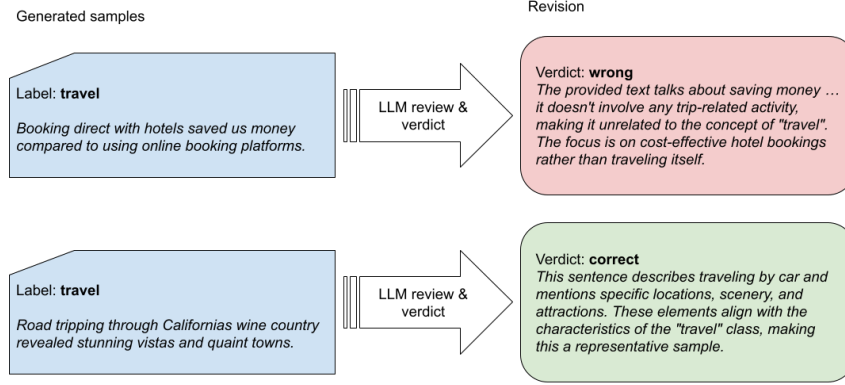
Generated samples

Revision

Label: **travel**

*Booking direct with hotels saved us money compared to using online booking platforms.*

LLM review & verdict

Verdict: **wrong**
*The provided text talks about saving money … it doesn't involve any trip-related activity, making it unrelated to the concept of "travel". The focus is on cost-effective hotel bookings rather than traveling itself.*

Label: **travel**

*Road tripping through Californias wine country revealed stunning vistas and quaint towns.*

LLM review & verdict

Verdict: **correct**
*This sentence describes traveling by car and mentions specific locations, scenery, and attractions. These elements align with the characteristics of the "travel" class, making this a representative sample.*